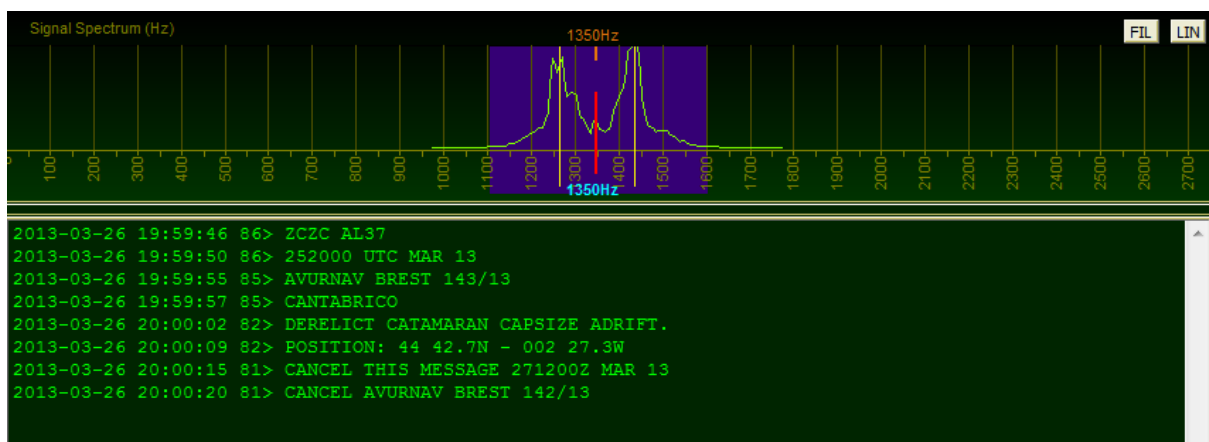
Signal Spectrum (Hz)

1350Hz

FIL LIN

0 100 200 300 400 500 600 700 800 900 1000 1100 1200 1300 1400 1500 1600 1700 1800 1900 2000 2100 2200 2300 2400 2500 2600 2700

1350Hz

2013-03-26 19:59:46 86> ZCZC AL37
2013-03-26 19:59:50 86> 252000 UTC MAR 13
2013-03-26 19:59:55 85> AVURNAV BREST 143/13
2013-03-26 19:59:57 85> CANTABRICO
2013-03-26 20:00:02 82> DERELICT CATAMARAN CAPSIZE ADRIFT.
2013-03-26 20:00:09 82> POSITION: 44 42.7N - 002 27.3W
2013-03-26 20:00:15 81> CANCEL THIS MESSAGE 271200Z MAR 13
2013-03-26 20:00:20 81> CANCEL AVURNAV BREST 142/13